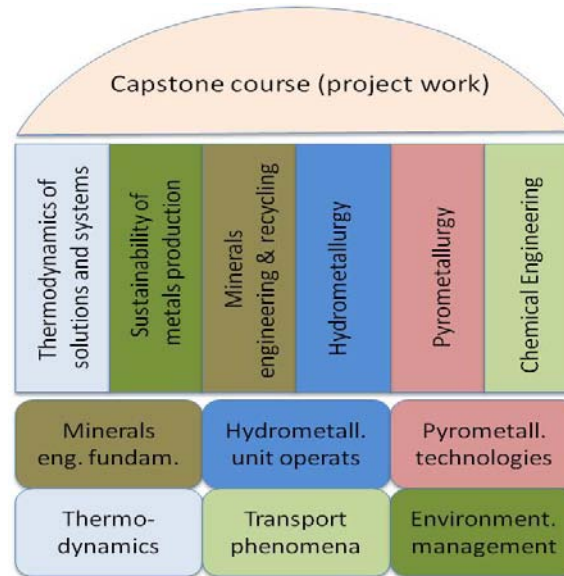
Capstone course (project work)

Thermodynamics of solutions and systems

Sustainability of metals production

Minerals engineering & recycling

Hydrometallurgy

Pyrometallurgy

Chemical Engineering

Minerals eng. fundam.

Hydrometall. unit operats

Pyrometall. technologies

Thermo-dynamics

Transport phenomena

Environment. management